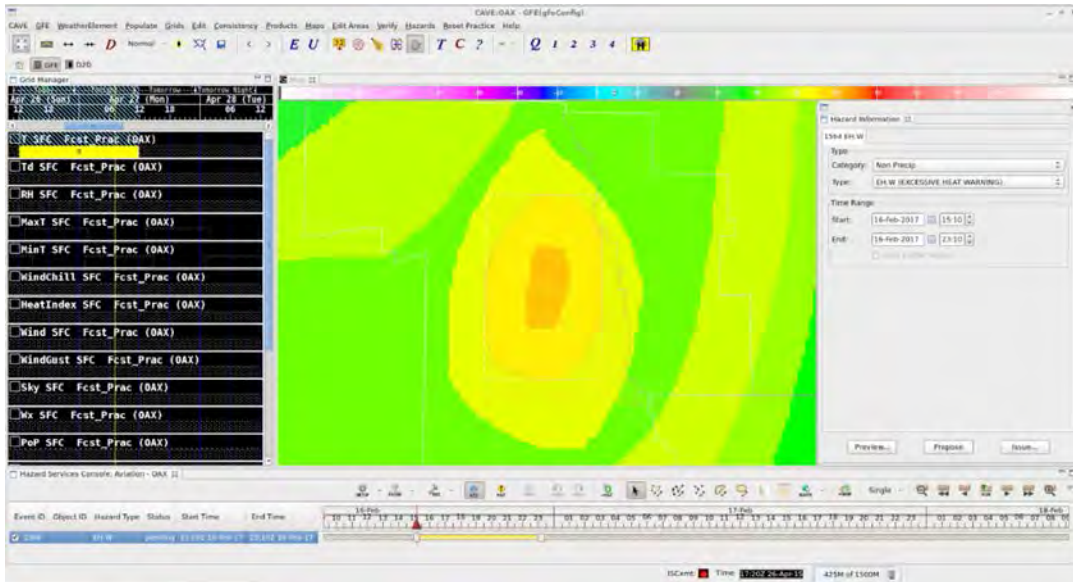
CAVE:OAX - GFE(gfeConfig)

CAVE GFE WeatherElement Populate Grids Edit Consistency Products Maps Edit Areas Verify Hazards Reset Practice Help

E U T C ? Q 1 2 3 4

GFE D2D

Grid Manager

Apr 26 (Sun) Apr 27 (Mon) Apr 28 (Tue)

T SFC Fcst_Prac (OAX)

Td SFC Fcst_Prac (OAX)

RH SFC Fcst_Prac (OAX)

MaxT SFC Fcst_Prac (OAX)

MinT SFC Fcst_Prac (OAX)

WindChill SFC Fcst_Prac (OAX)

HeatIndex SFC Fcst_Prac (OAX)

Wind SFC Fcst_Prac (OAX)

WindGust SFC Fcst_Prac (OAX)

Sky SFC Fcst_Prac (OAX)

Wx SFC Fcst_Prac (OAX)

PoP SFC Fcst_Prac (OAX)

Hazard Information

1564 EH.W

Type

Category: Non Precip

Type: EH.W (EXCESSIVE HEAT WARNING)

Time Range

Start: 16-Feb-2017 15:10

End: 16-Feb-2017 23:10

Preview... Propose Issue...

Hazard Services Console: Aviation - OAX

Single

Event ID Object ID Hazard Type Status Start Time End Time

16-Feb 17-Feb 18-Feb

1564 EH.W pending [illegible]

ISCsent Time 17:20Z 26-Apr-15 425M of 1500M